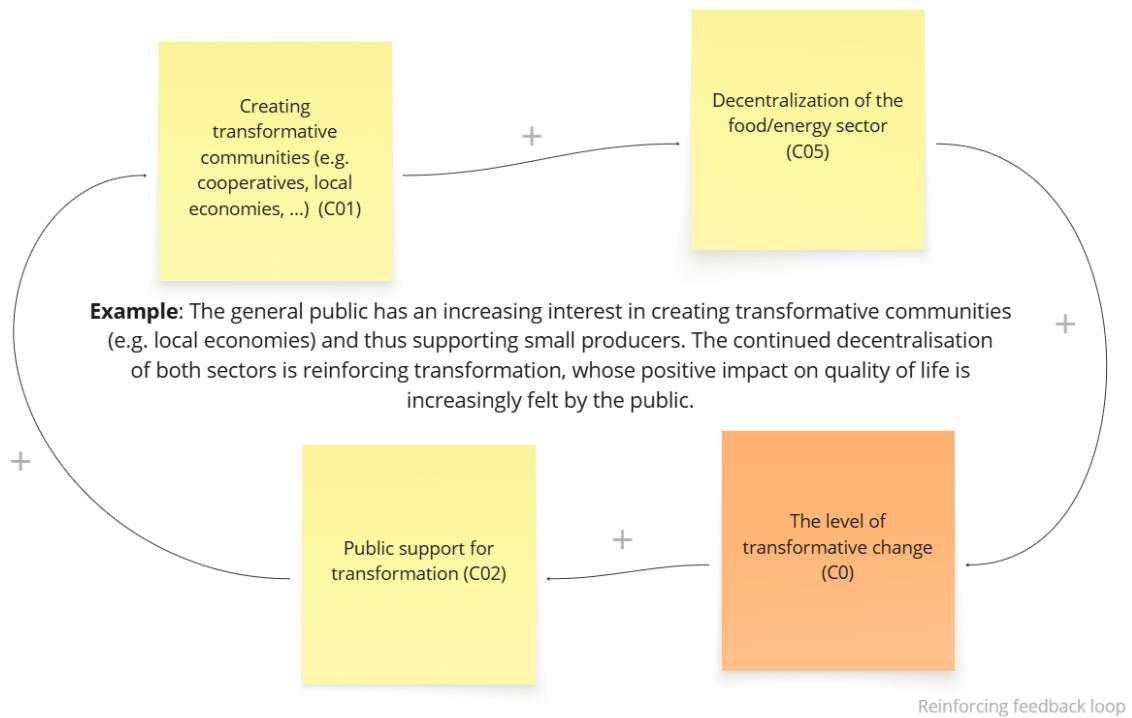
Creating transformative communities (e.g. cooperatives, local economies, ...) (C01)

+

Decentralization of the food/energy sector (C05)

**Example**: The general public has an increasing interest in creating transformative communities (e.g. local economies) and thus supporting small producers. The continued decentralisation of both sectors is reinforcing transformation, whose positive impact on quality of life is increasingly felt by the public.

+

+

Public support for transformation (C02)

+

The level of transformative change (C0)

Reinforcing feedback loop